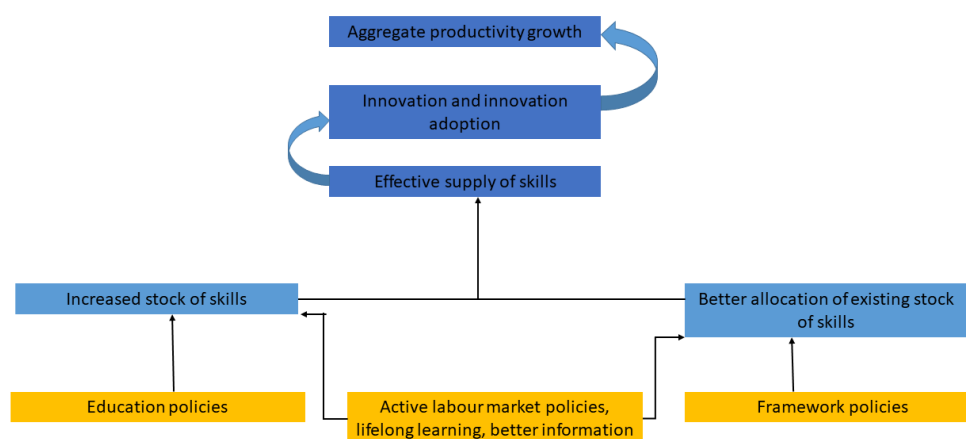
Aggregate productivity growth

Innovation and innovation adoption

Effective supply of skills

Increased stock of skills

Better allocation of existing stock of skills

Education policies

Active labour market policies, lifelong learning, better information

Framework policies